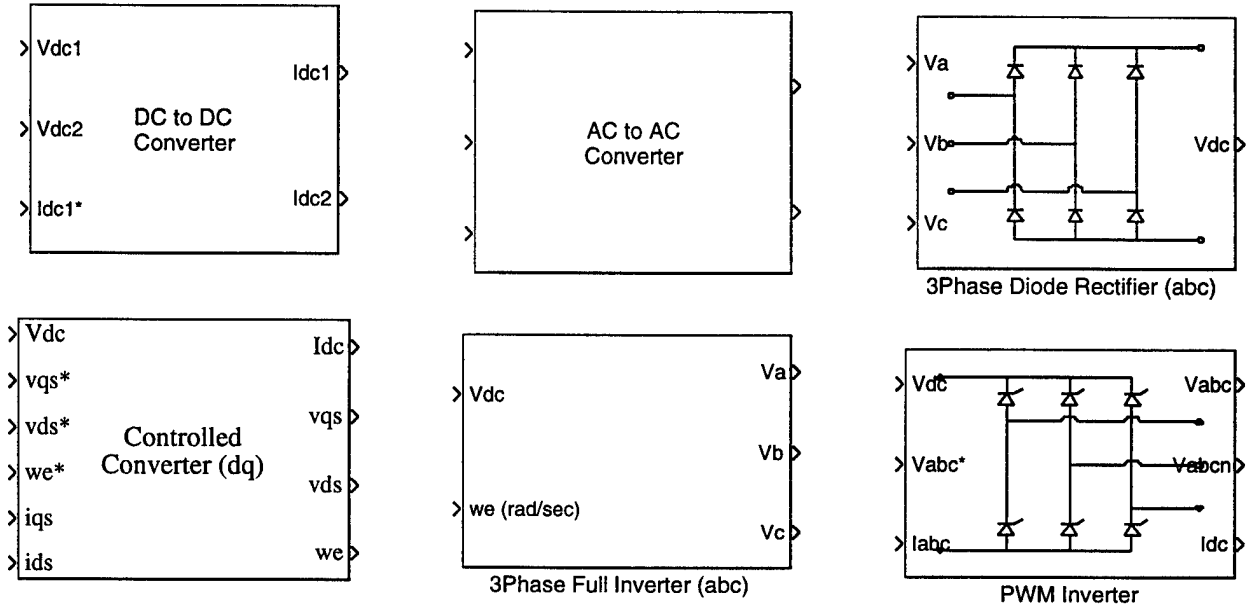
Vdc1
Vdc2
Idc1*
DC to DC Converter
Idc1
Idc2

AC to AC Converter

Va
Vb
Vc
Vdc
3Phase Diode Rectifier (abc)

Vdc
vqs*
vds*
we*
iqs
ids
Controlled Converter (dq)
Idc
vqs
vds
we

Vdc
we (rad/sec)
Va
Vb
Vc
3Phase Full Inverter (abc)

Vdc
Vabc*
Iabc
Vabc
Vabcn
Idc
PWM Inverter